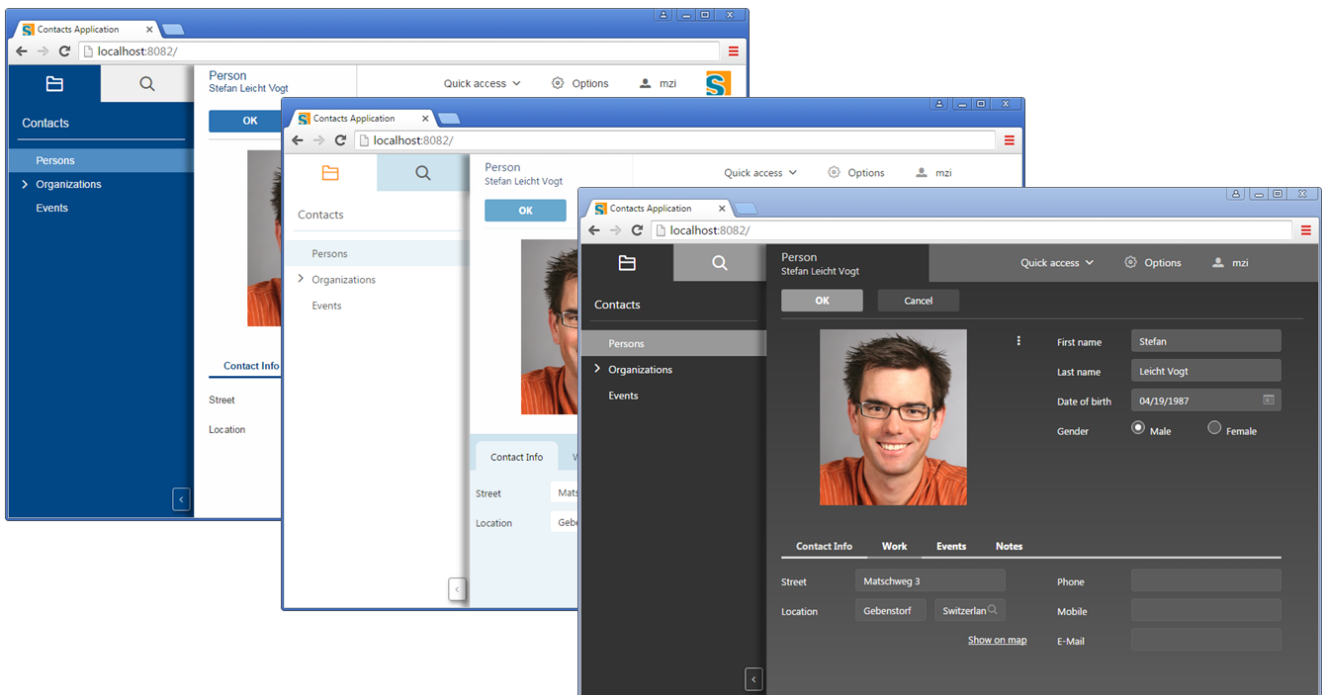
Contacts Application
localhost:8082/
Person
Stefan Leicht Vogt
Quick access
Options
mzi
Contacts
Persons
Organizations
Events
OK
Contact Info
Street
Location

Contacts Application
localhost:8082/
Person
Stefan Leicht Vogt
Quick access
Options
mzi
Contacts
Persons
Organizations
Events
OK
Contact Info
Street
Location

Contacts Application
localhost:8082/
Person
Stefan Leicht Vogt
Quick access
Options
mzi
Contacts
Persons
Organizations
Events
OK
Cancel
First name
Stefan
Last name
Leicht Vogt
Date of birth
04/19/1987
Gender
Male
Female
Contact Info
Work
Events
Notes
Street
Matschweg 3
Location
Gebenstorf
Switzerlan
Show on map
Phone
Mobile
E-Mail